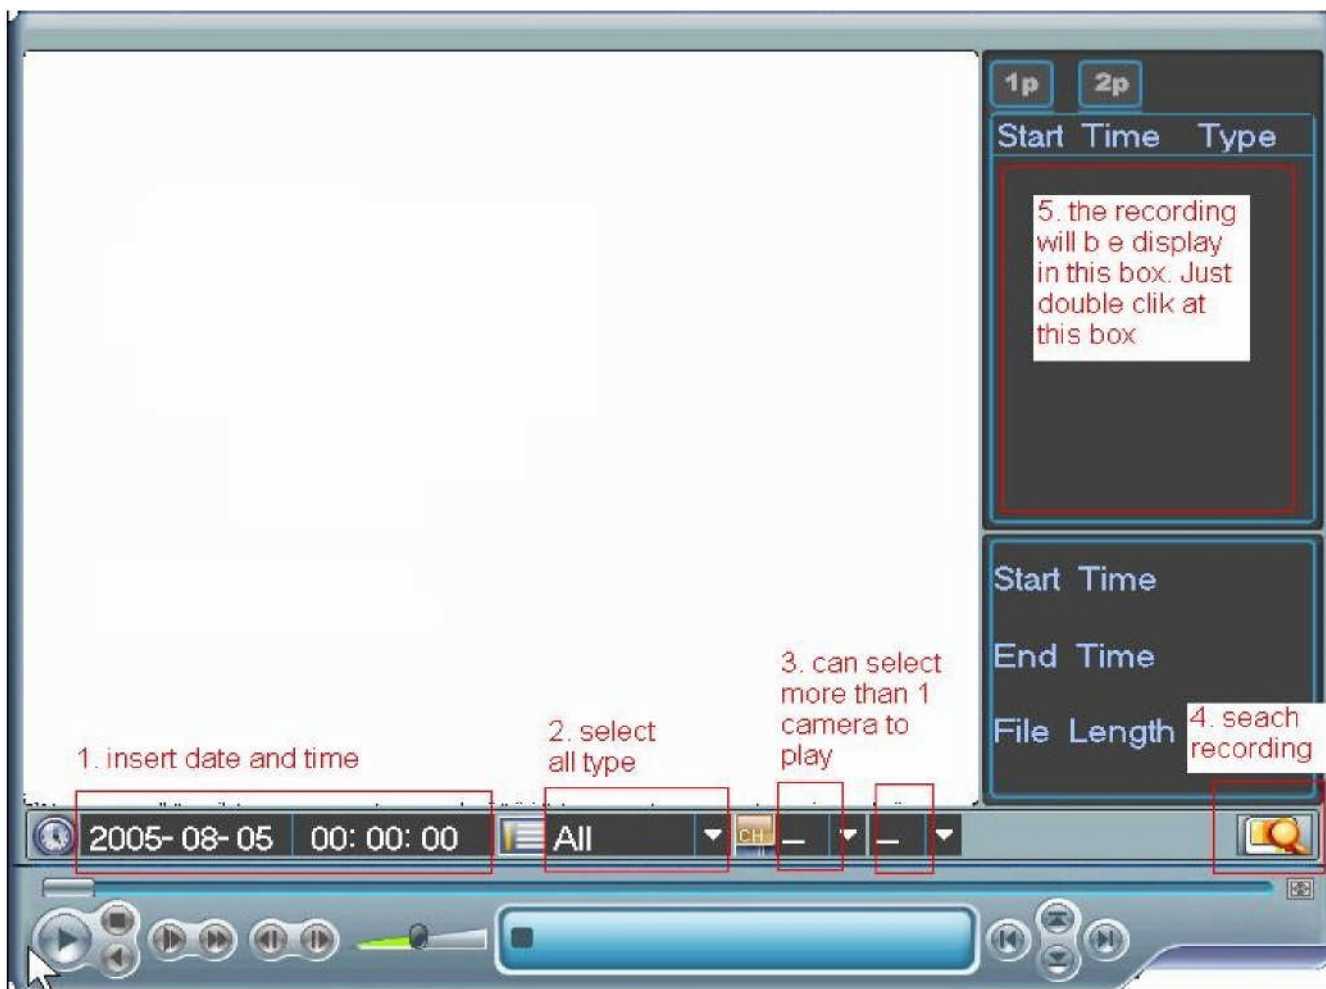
1p 2p

Start Time Type

5. the recording will b e display in this box. Just double clik at this box

Start Time

End Time

File Length

4. seach recording

3. can select more than 1 camera to play

2. select all type

1. insert date and time

2005- 08- 05 00: 00: 00

All

CH

_

_